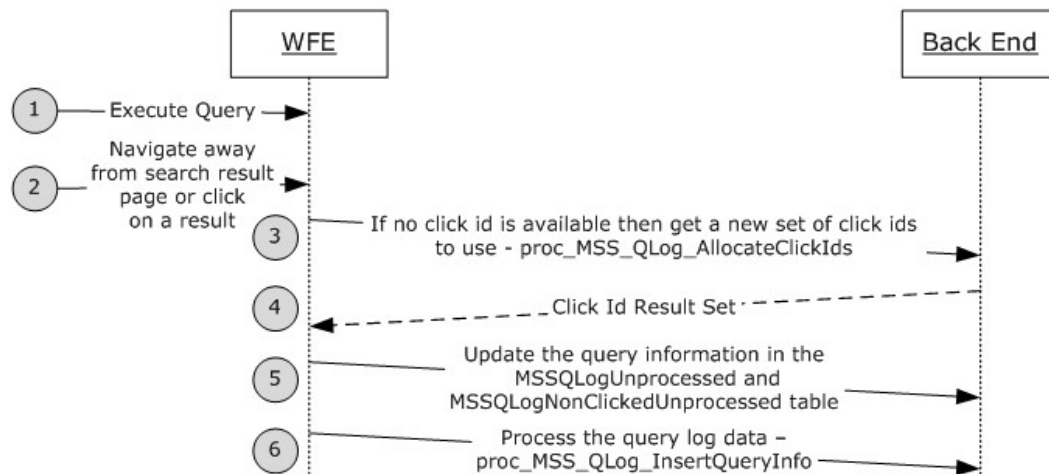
WFE

Back End

1

Execute Query

2

Navigate away from search result page or click on a result

3

If no click id is available then get a new set of click ids to use - proc_MSS_QLog_AllocateClickIds

4

Click Id Result Set

5

Update the query information in the MSSQLogUnprocessed and MSSQLogNonClickedUnprocessed table

6

Process the query log data – proc_MSS_QLog_InsertQueryInfo